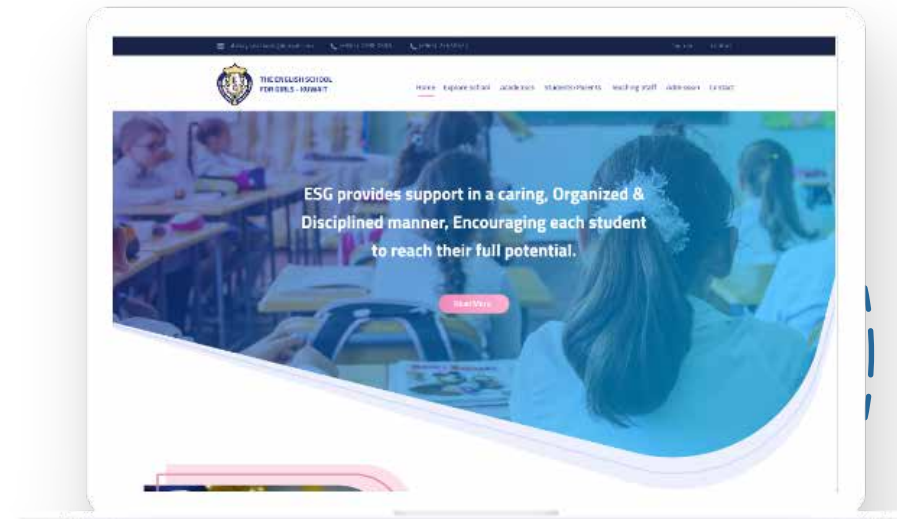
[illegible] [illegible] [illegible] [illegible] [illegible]

THE ENGLISH SCHOOL FOR GIRLS - KUWAIT

Home Explore school Academics Students/Parents Teaching staff Admission Contact

ESG provides support in a caring, Organized & Disciplined manner, Encouraging each student to reach their full potential.

Read More